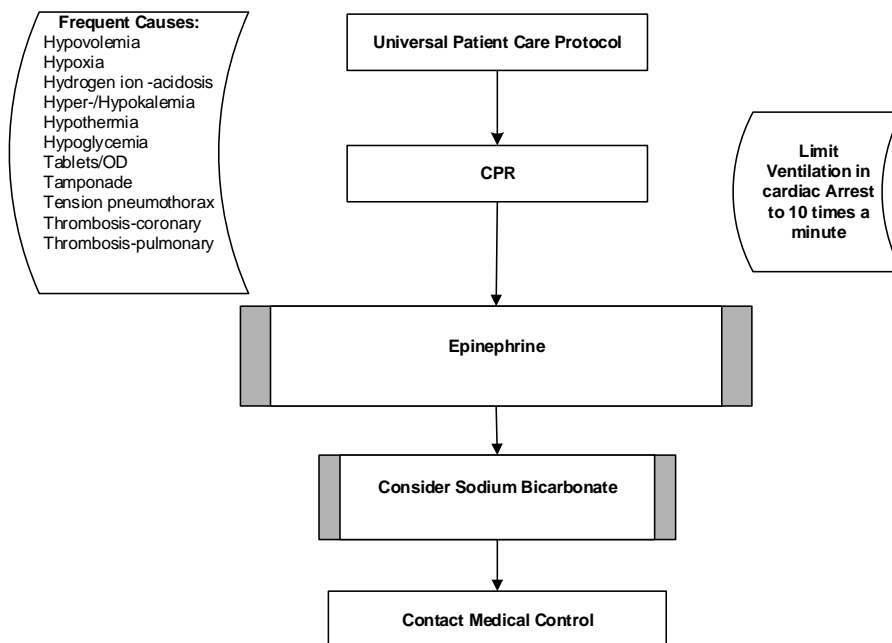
Frequent Causes:
Hypovolemia
Hypoxia
Hydrogen ion -acidosis
Hyper-/Hypokalemia
Hypothermia
Hypoglycemia
Tablets/OD
Tamponade
Tension pneumothorax
Thrombosis-coronary
Thrombosis-pulmonary

Universal Patient Care Protocol

CPR

Limit Ventilation in cardiac Arrest to 10 times a minute

Epinephrine

Consider Sodium Bicarbonate

Contact Medical Control